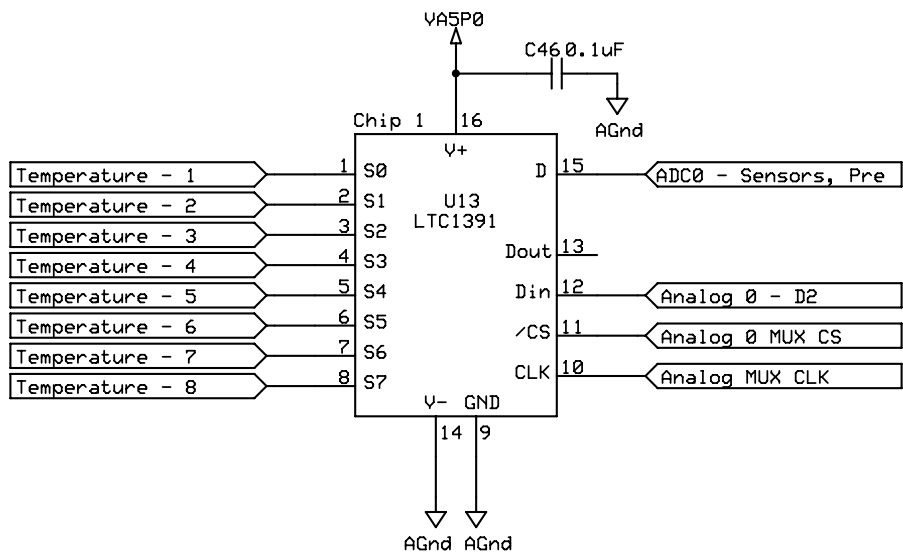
VA5P0

C46 0.1uF

AGnd

Chip 1

16

V+

Temperature - 1
1 S0

Temperature - 2
2 S1

Temperature - 3
3 S2

Temperature - 4
4 S3

Temperature - 5
5 S4

Temperature - 6
6 S5

Temperature - 7
7 S6

Temperature - 8
8 S7

U13
LTC1391

D 15
ADC0 - Sensors, Pre

Dout 13

Din 12
Analog 0 - D2

/CS 11
Analog 0 MUX CS

CLK 10
Analog MUX CLK

V- GND

14 9

AGnd AGnd